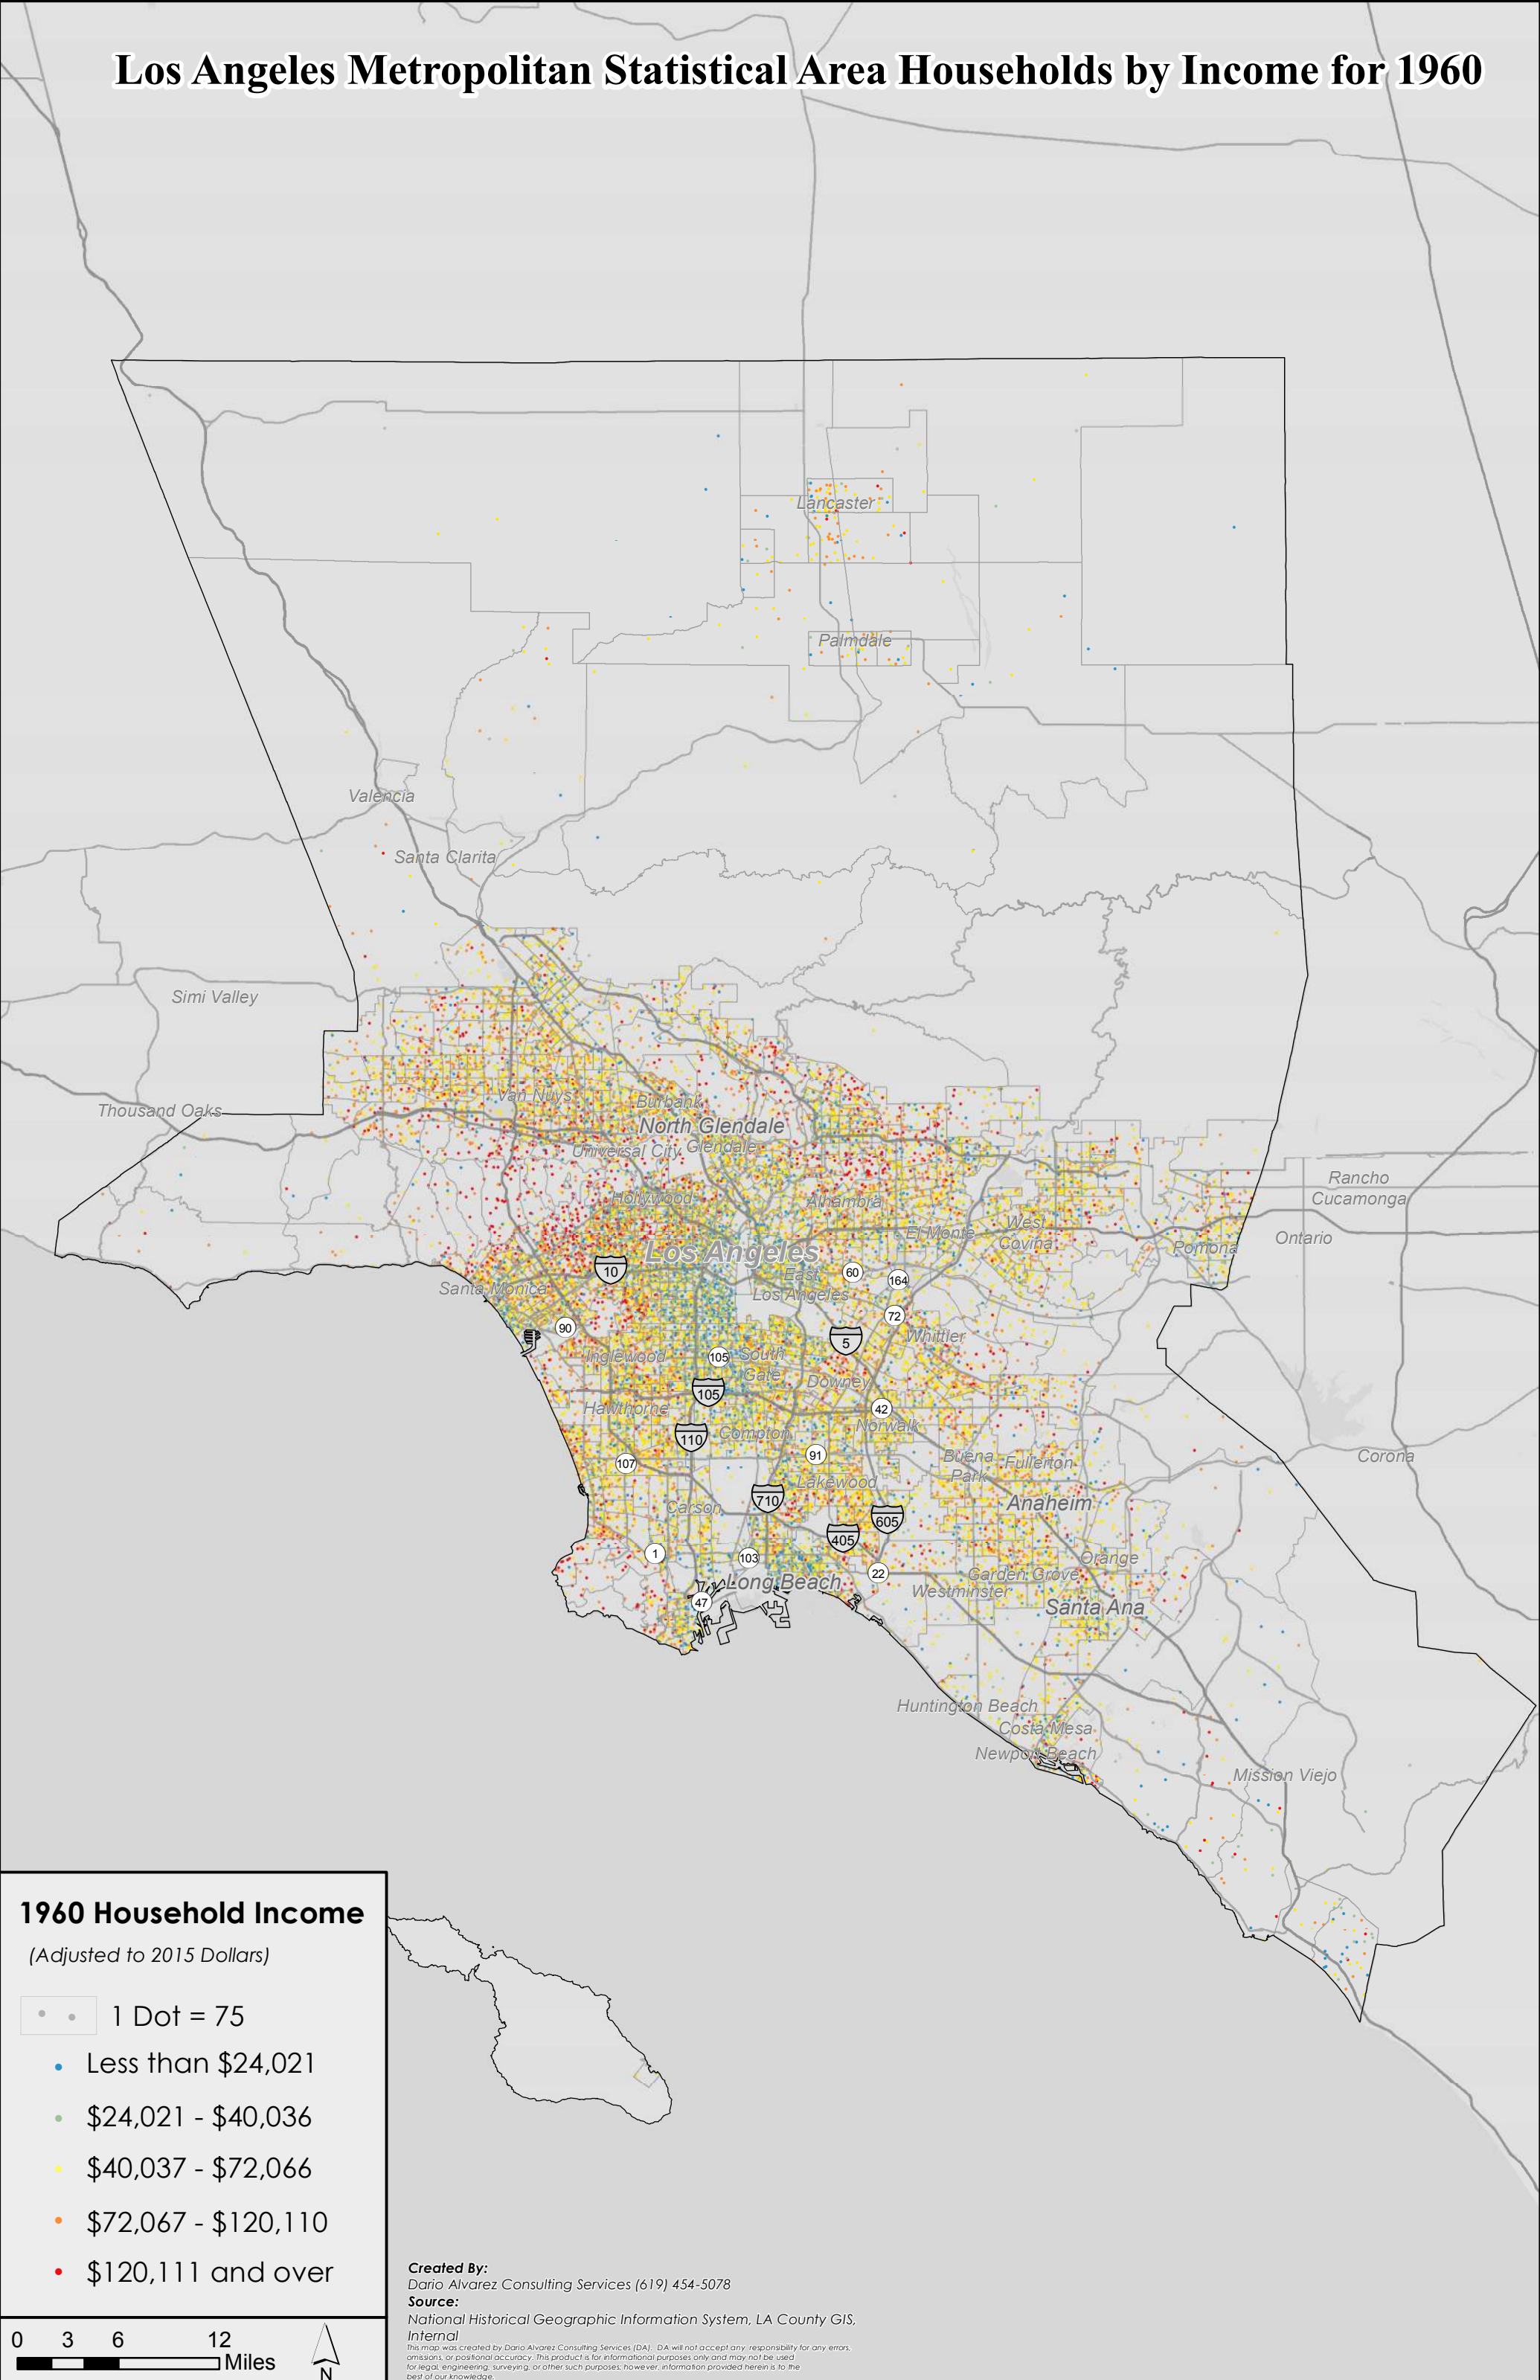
Los Angeles Metropolitan Statistical Area Households by Income for 1960

Lancaster
Palmdale
Valencia
Santa Clarita
Simi Valley
Thousand Oaks
Van Nuys
Burbank
North Glendale
Glendale
Universal City
Hollywood
Alhambra
El Monte
West Covina
Pomona
Rancho Cucamonga
Ontario
Los Angeles
East Los Angeles
Santa Monica
Whittier
Inglewood
South Gate
Downey
Hawthorne
Norwalk
Compton
Buena Park
Fullerton
Lakewood
Carson
Anaheim
Orange
Garden Grove
Westminster
Long Beach
Santa Ana
Corona
Huntington Beach
Costa Mesa
Newport Beach
Mission Viejo

10 60 164 72 90 5 105 105 42 110 91 107 710 605 405 1 103 22 47

1960 Household Income
(Adjusted to 2015 Dollars)
1 Dot = 75
Less than $24,021
$24,021 - $40,036
$40,037 - $72,066
$72,067 - $120,110
$120,111 and over

0 3 6 12 Miles
N

Created By:
Dario Alvarez Consulting Services (619) 454-5078
Source:
National Historical Geographic Information System, LA County GIS, Internal
This map was created by Dario Alvarez Consulting Services (DA). DA will not accept any responsibility for any errors, omissions, or positional accuracy. This product is for informational purposes only and may not be used for legal, engineering, surveying, or other such purposes, however, information provided herein is to the best of our knowledge.